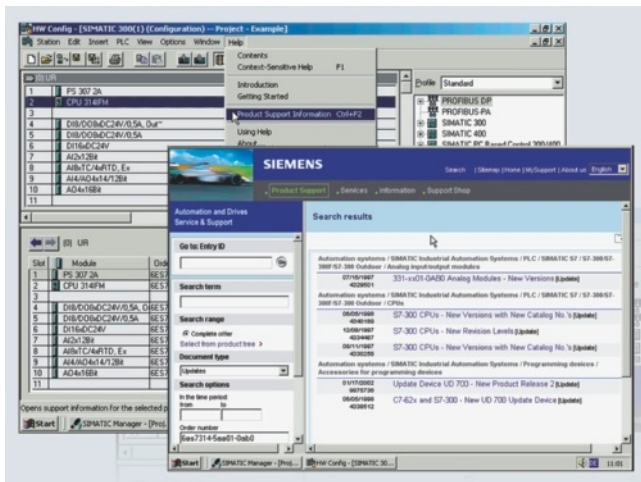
HW Config - [SIMATIC 300(1) (Configuration) -- Project - Example]

Station Edit Insert PLC View Options Window Help

(0) UR

| | |
|---|---|
| 1 | PS 307 2A |
| 2 | CPU 314IFM |
| 3 | |
| 4 | DI8/DO8xDC24V/0,5A, Out" |
| 5 | DI8/DO8xDC24V/0,5A |
| 6 | DI16xDC24V |
| 7 | AI2x12Bit |
| 8 | AI8xTC/4xRTD, Ex |
| 9 | AI4/AO4x14/12Bit |
| 10 | AO4x16Bit |
| 11 | |

Contents
Context-Sensitive Help F1
Introduction
Getting Started
Product Support Information Ctrl+F2
Using Help
About

Profile Standard
PROFIBUS DP
PROFIBUS-PA
SIMATIC 300
SIMATIC 400
SIMATIC PC Based Control 300/400

(0) UR

| Slot | Module | Ord |
|---|---|---|
| 1 | PS 307 2A | 6ES |
| 2 | CPU 314IFM | 6ES |
| 3 | | |
| 4 | DI8/DO8xDC24V/0,5A, O | 6ES |
| 5 | DI8/DO8xDC24V/0,5A | 6ES |
| 6 | DI16xDC24V | 6ES |
| 7 | AI2x12Bit | 6ES |
| 8 | AI8xTC/4xRTD, Ex | 6ES |
| 9 | AI4/AO4x14/12Bit | 6ES |
| 10 | AO4x16Bit | 6ES |
| 11 | | |

Opens support information for the selected p

Start SIMATIC Manager - [Proj...

SIEMENS

Search | Sitemap | Home | MySupport | About us English

Product Support Services Information Support Shop

Automation and Drives Service & Support

Go to: Entry ID

Search term

Search range
Complete offer
Select from product tree

Document type
Updates

Search options
In the time period
from to

Order number
6es7314-5ae01-0ab0

Search results

Automation systems / SIMATIC Industrial Automation Systems / PLC / SIMATIC S7 / S7-300/S7-300F/S7-300 Outdoor / Analog input/output modules

07/16/1997 4028601 331-xx01-0AB0 Analog Modules - New Versions [Update]

Automation systems / SIMATIC Industrial Automation Systems / PLC / SIMATIC S7 / S7-300/S7-300F/S7-300 Outdoor / CPUs

06/05/1998 4040189 S7-300 CPUs - New Versions with New Catalog No.'s [Update]

12/09/1997 4034467 S7-300 CPUs - New Revision Levels [Update]

08/11/1997 4030259 S7-300 CPUs - New Versions with New Catalog No.'s [Update]

Automation systems / SIMATIC Industrial Automation Systems / Programming devices / Accessories for programming devices

01/17/2002 9978730 Update Device UD 700 - New Product Release 2 [Update]

06/05/1998 4038512 C7-62x and S7-300 - New UD 700 Update Device [Update]

Start SIMATIC Manager - [Proj... HW Config - [SIMATIC 30... 11:01